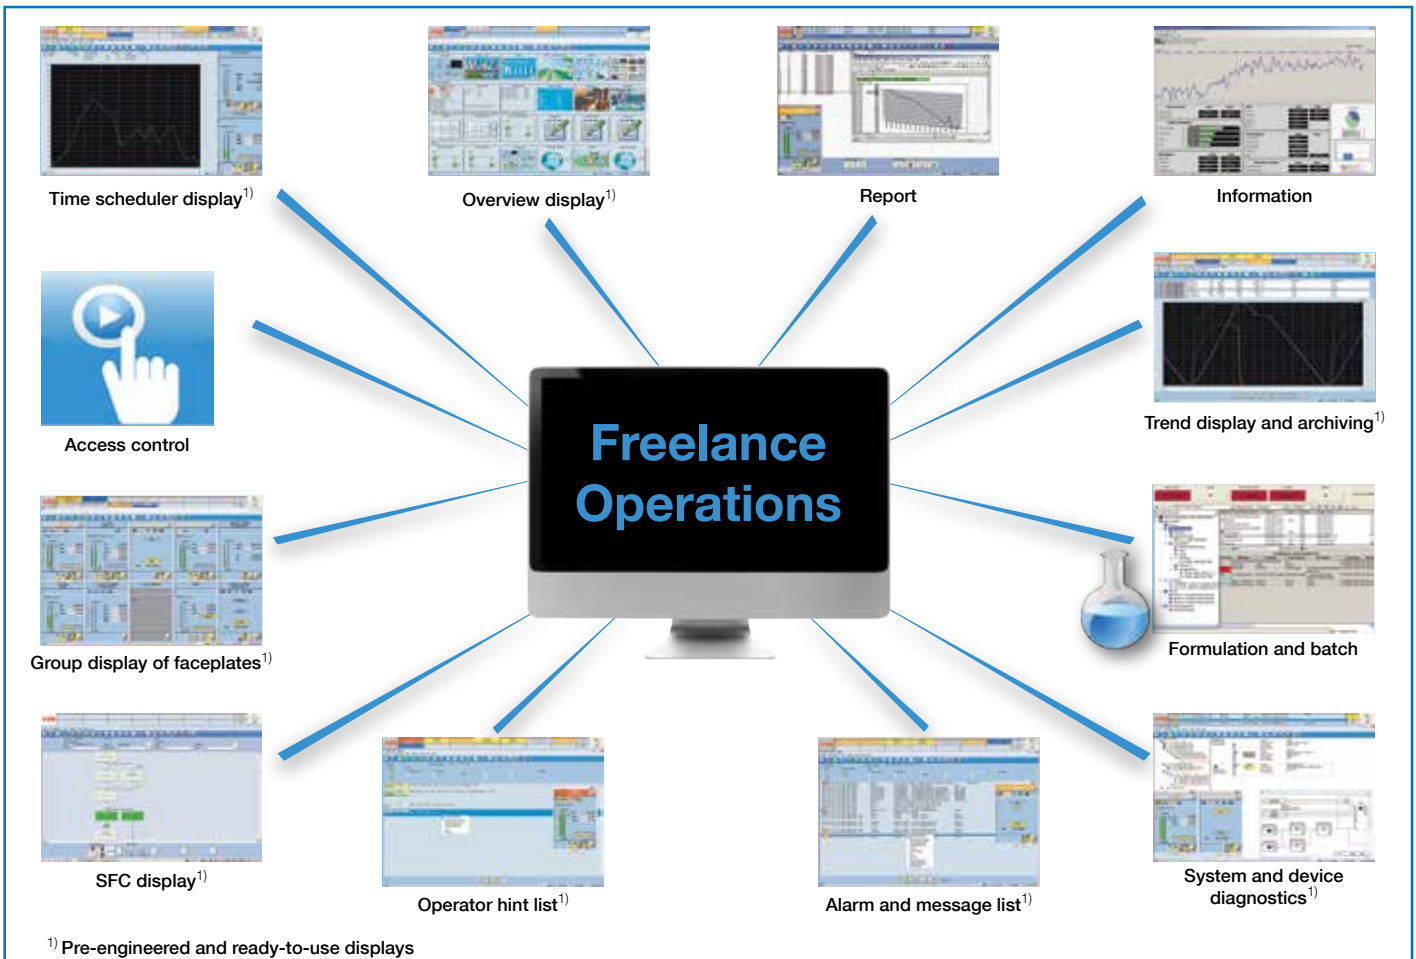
Time scheduler display$^{1)}$

Overview display$^{1)}$

Report

Information

Access control

Freelance Operations

Trend display and archiving$^{1)}$

Group display of faceplates$^{1)}$

Formulation and batch

SFC display$^{1)}$

Operator hint list$^{1)}$

Alarm and message list$^{1)}$

System and device diagnostics$^{1)}$

$^{1)}$ Pre-engineered and ready-to-use displays